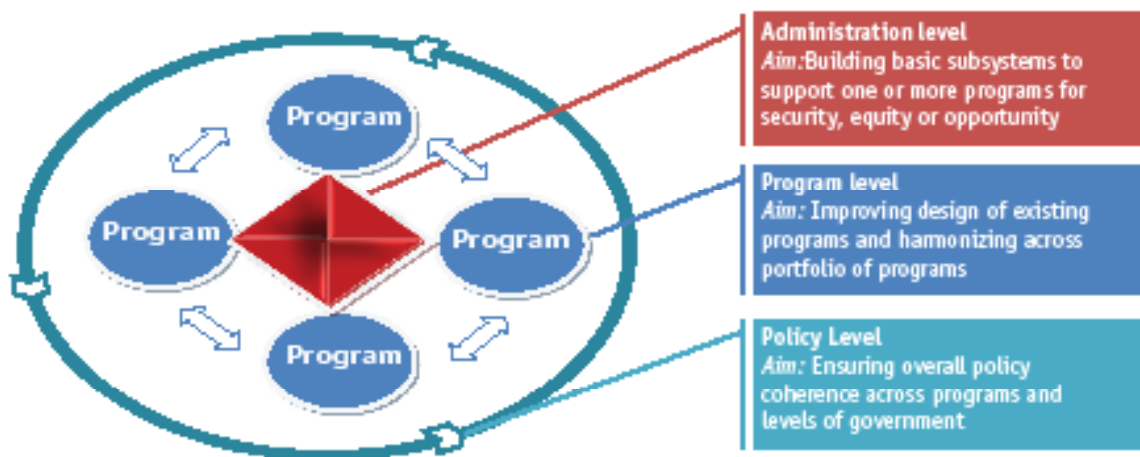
Program

Program

Program

Program

Administration level
*Aim:* Building basic subsystems to support one or more programs for security, equity or opportunity

Program level
*Aim:* Improving design of existing programs and harmonizing across portfolio of programs

Policy Level
*Aim:* Ensuring overall policy coherence across programs and levels of government